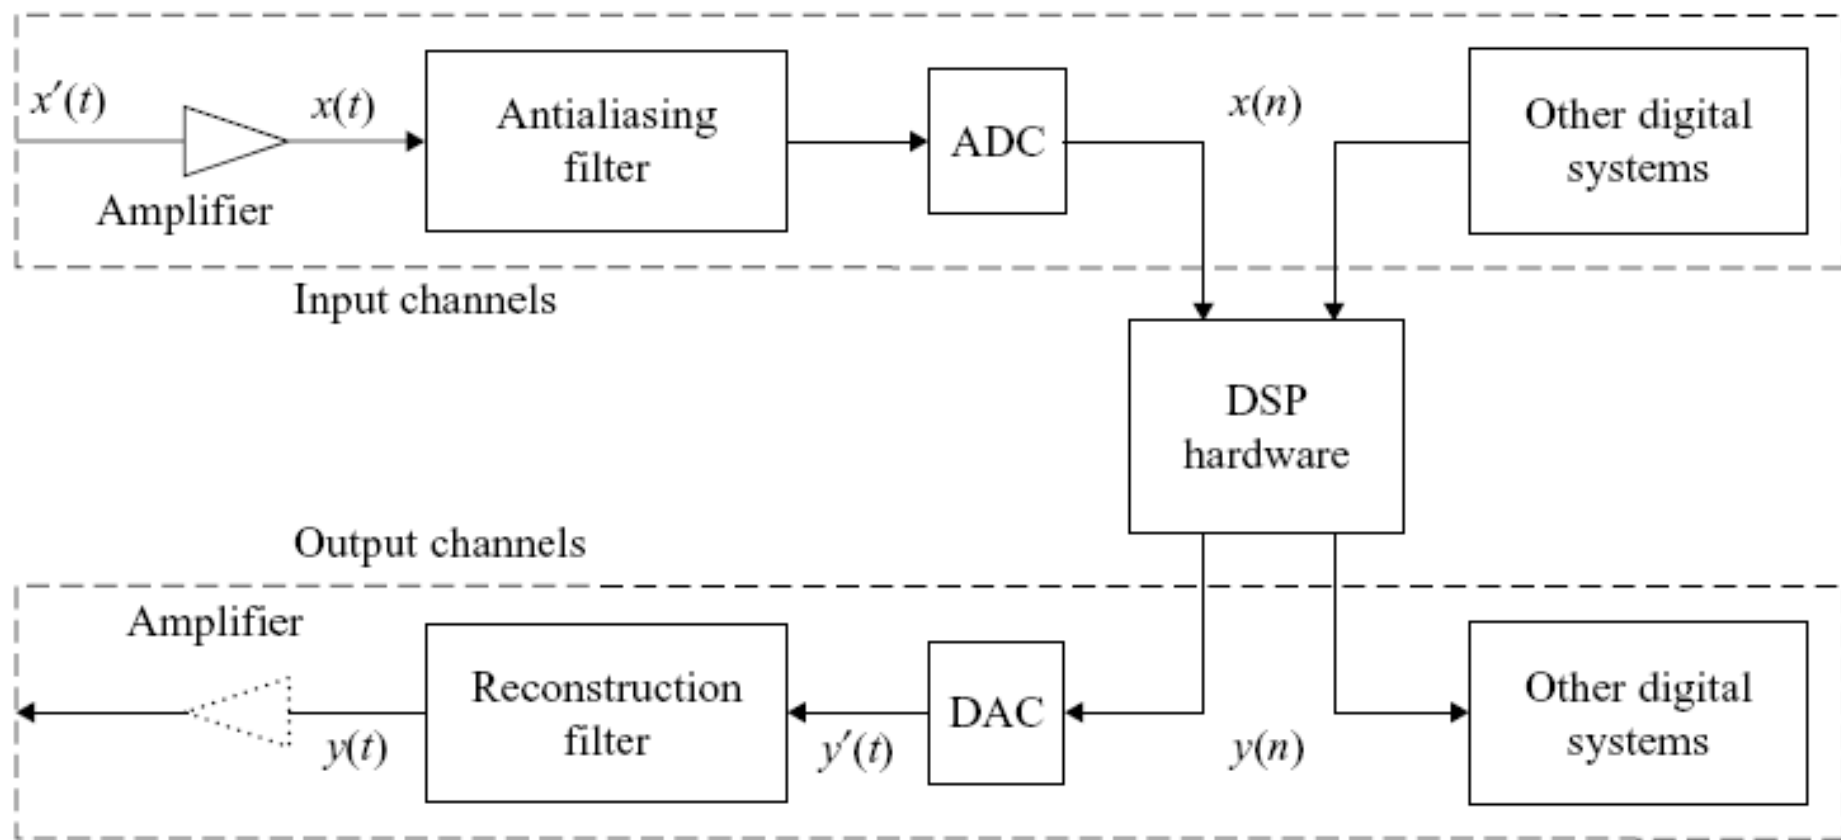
$x'(t)$

Amplifier

$x(t)$

Antialiasing filter

ADC

$x(n)$

Other digital systems

Input channels

DSP hardware

Output channels

Amplifier

Reconstruction filter

$y(t)$

$y'(t)$

DAC

$y(n)$

Other digital systems